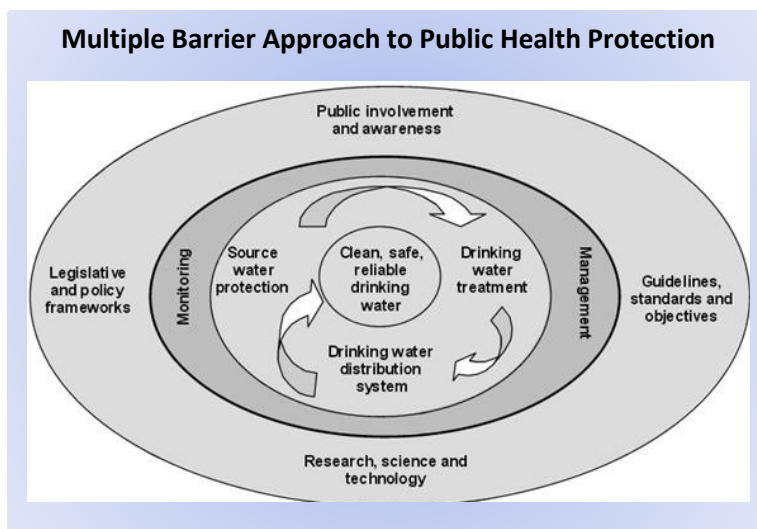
Multiple Barrier Approach to Public Health Protection

Public involvement and awareness

Legislative and policy frameworks

Monitoring

Source water protection

Clean, safe, reliable drinking water

Drinking water treatment

Management

Guidelines, standards and objectives

Drinking water distribution system

Research, science and technology